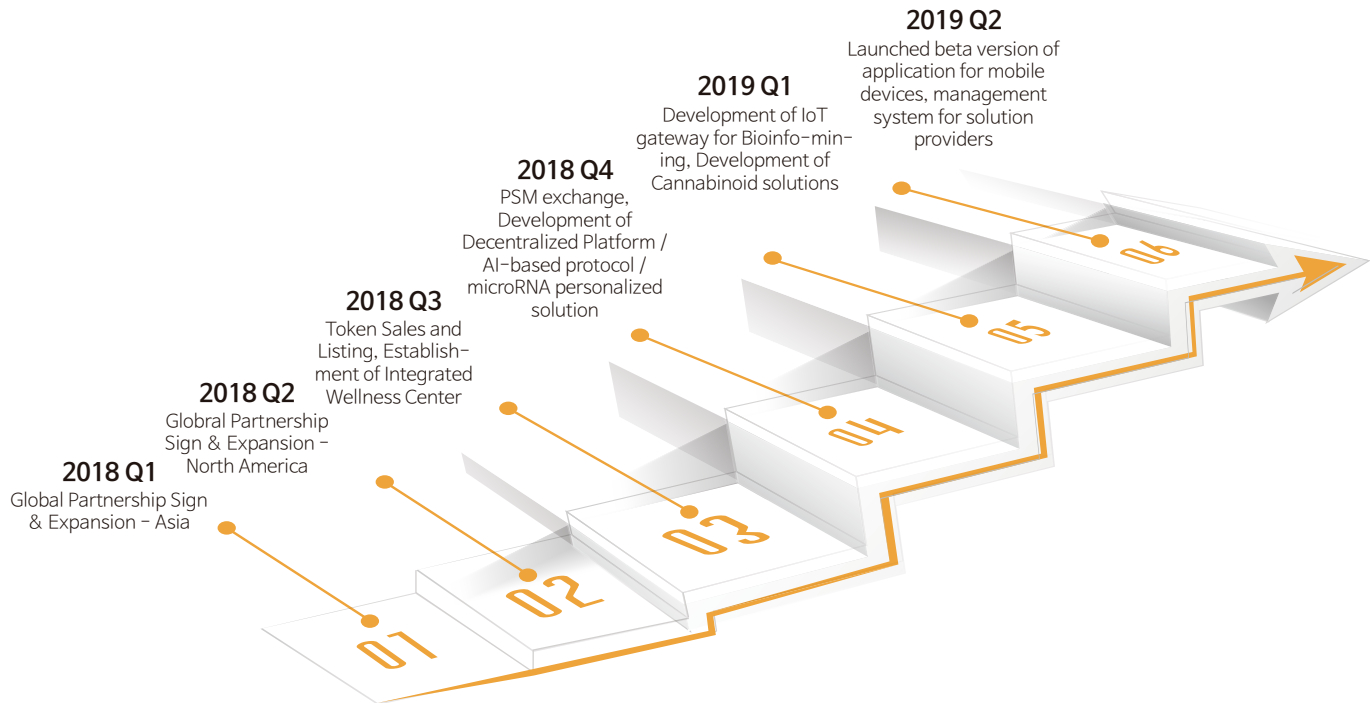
2018 Q1
Global Partnership Sign & Expansion - Asia

2018 Q2
Global Partnership Sign & Expansion - North America

2018 Q3
Token Sales and Listing, Establishment of Integrated Wellness Center

2018 Q4
PSM exchange, Development of Decentralized Platform / AI-based protocol / microRNA personalized solution

2019 Q1
Development of IoT gateway for Bioinfo-mining, Development of Cannabinoid solutions

2019 Q2
Launched beta version of application for mobile devices, management system for solution providers

01
02
03
04
05
06